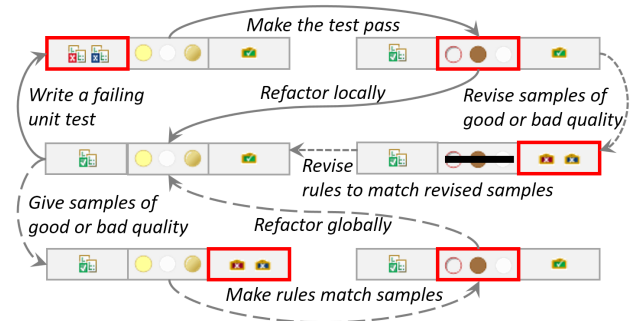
Make the test pass

Write a failing unit test

Refactor locally

Revise samples of good or bad quality

Revise rules to match revised samples

Give samples of good or bad quality

Refactor globally

Make rules match samples